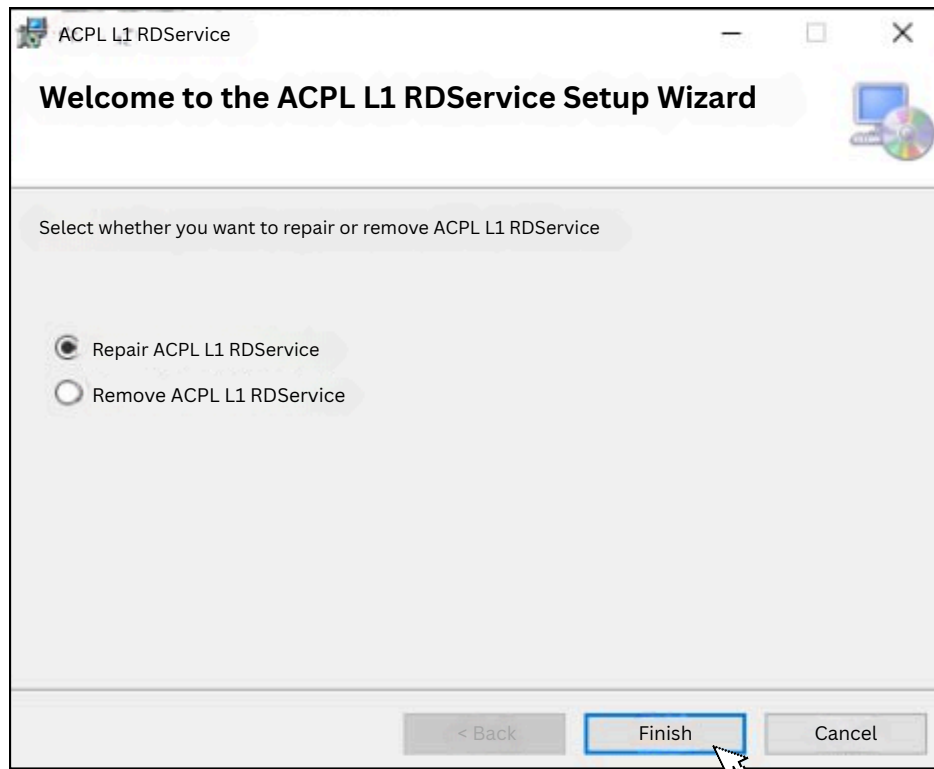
ACPL L1 RDService

Welcome to the ACPL L1 RDService Setup Wizard

Select whether you want to repair or remove ACPL L1 RDService

Repair ACPL L1 RDService

Remove ACPL L1 RDService

< Back

Finish

Cancel